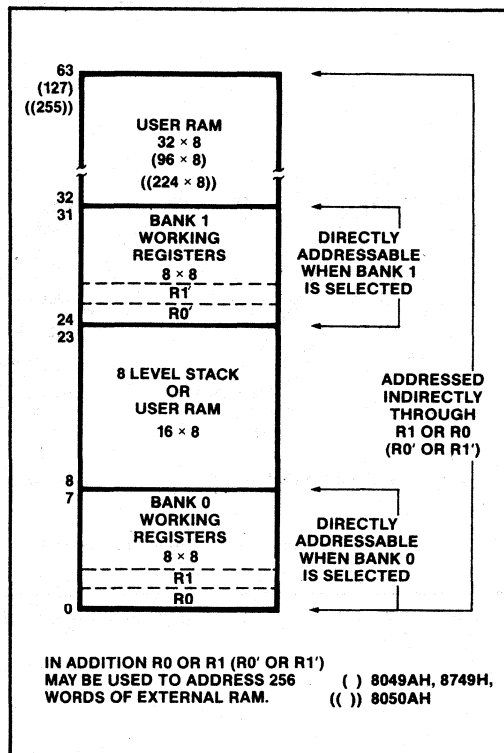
63
(127)
((255))

USER RAM
32 × 8
(96 × 8)
((224 × 8))

32
31

BANK 1
WORKING
REGISTERS
8 × 8
R1′
R0′

DIRECTLY
ADDRESSABLE
WHEN BANK 1
IS SELECTED

24
23

8 LEVEL STACK
OR
USER RAM
16 × 8

ADDRESSED
INDIRECTLY
THROUGH
R1 OR R0
(R0′ OR R1′)

8
7

BANK 0
WORKING
REGISTERS
8 × 8
R1
R0

DIRECTLY
ADDRESSABLE
WHEN BANK 0
IS SELECTED

0

IN ADDITION R0 OR R1 (R0′ OR R1′) MAY BE USED TO ADDRESS 256 WORDS OF EXTERNAL RAM.

( ) 8049AH, 8749H,
(( )) 8050AH